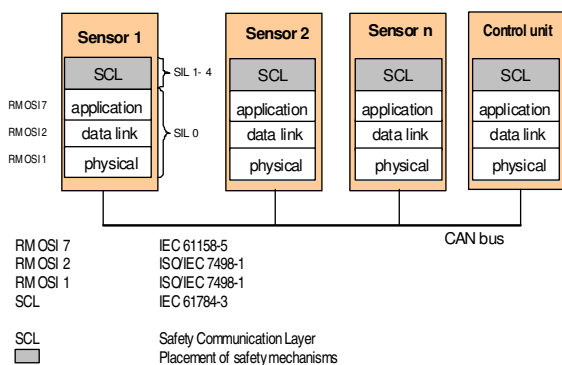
Sensor 1
SCL
application
data link
physical

SIL 1- 4
SIL 0

RM OSI7
RM OSI2
RM OSI1

Sensor 2
SCL
application
data link
physical

Sensor n
SCL
application
data link
physical

Control unit
SCL
application
data link
physical

CAN bus

| | |
|---|---|
| RM OSI 7 | IEC 61158-5 |
| RM OSI 2 | ISO/IEC 7498-1 |
| RM OSI 1 | ISO/IEC 7498-1 |
| SCL | IEC 61784-3 |

SCL Safety Communication Layer
Placement of safety mechanisms